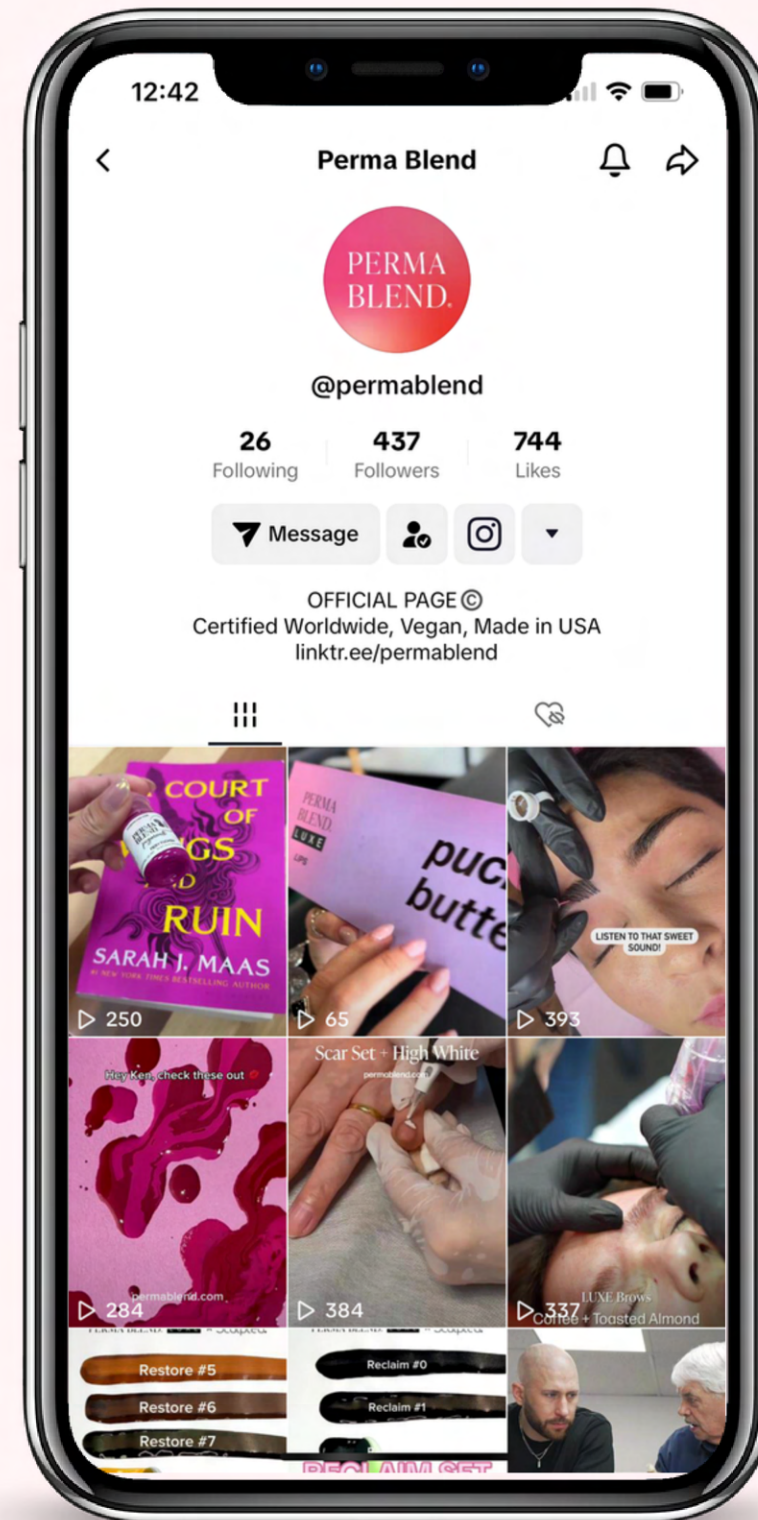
12:42

Perma Blend

PERMA BLEND.

@permablend

26 Following
437 Followers
744 Likes

Message

OFFICIAL PAGE ©
Certified Worldwide, Vegan, Made in USA
linktr.ee/permablend

COURT OF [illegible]GS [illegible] RUIN
SARAH J. MAAS
#1 NEW YORK TIMES BESTSELLING AUTHOR
▷ 250

PERMA BLEND. LUXE LIPS
puc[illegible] butte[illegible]
▷ 65

LISTEN TO THAT SWEET SOUND!
▷ 393

Hey Ken, check these out
permablend.com
▷ 284

Scar Set + High White
permablend.com
▷ 384

LUXE Brows
Coffee + Toasted Almond
▷ 337

Restore #5
Restore #6
Restore #7

Reclaim #0
Reclaim #1
RECLAIM SET